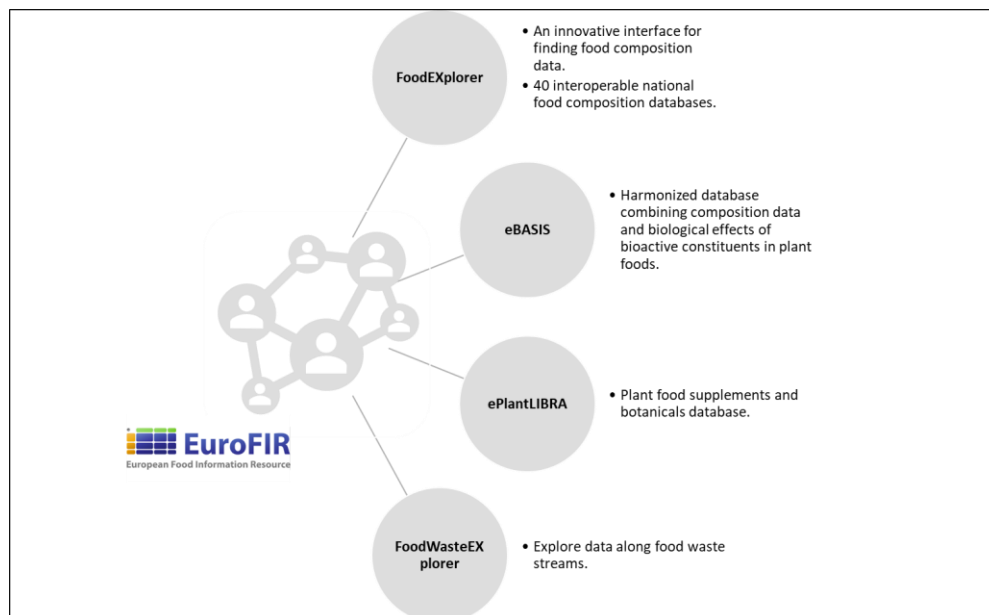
FoodEXplorer

• An innovative interface for finding food composition data.
• 40 interoperable national food composition databases.

eBASIS

• Harmonized database combining composition data and biological effects of bioactive constituents in plant foods.

ePlantLIBRA

• Plant food supplements and botanicals database.

EuroFIR
European Food Information Resource

FoodWasteEX plorer

• Explore data along food waste streams.